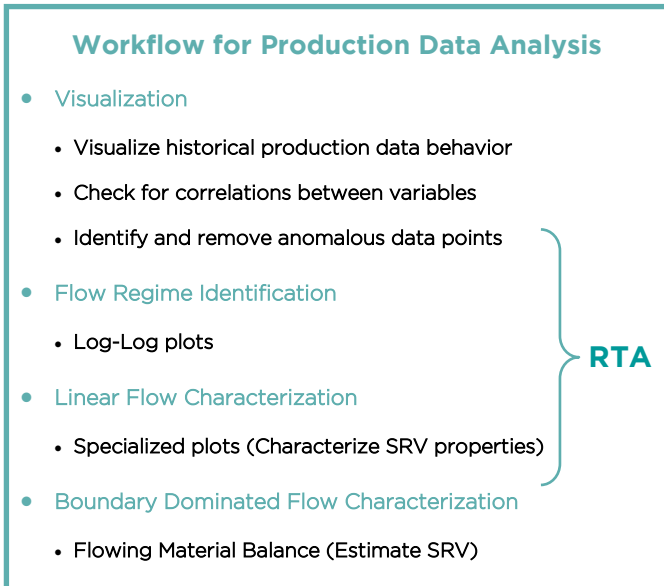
Workflow for Production Data Analysis

- Visualization
  - Visualize historical production data behavior
  - Check for correlations between variables
  - Identify and remove anomalous data points
- Flow Regime Identification
  - Log-Log plots
- Linear Flow Characterization
  - Specialized plots (Characterize SRV properties)
- Boundary Dominated Flow Characterization
  - Flowing Material Balance (Estimate SRV)

RTA